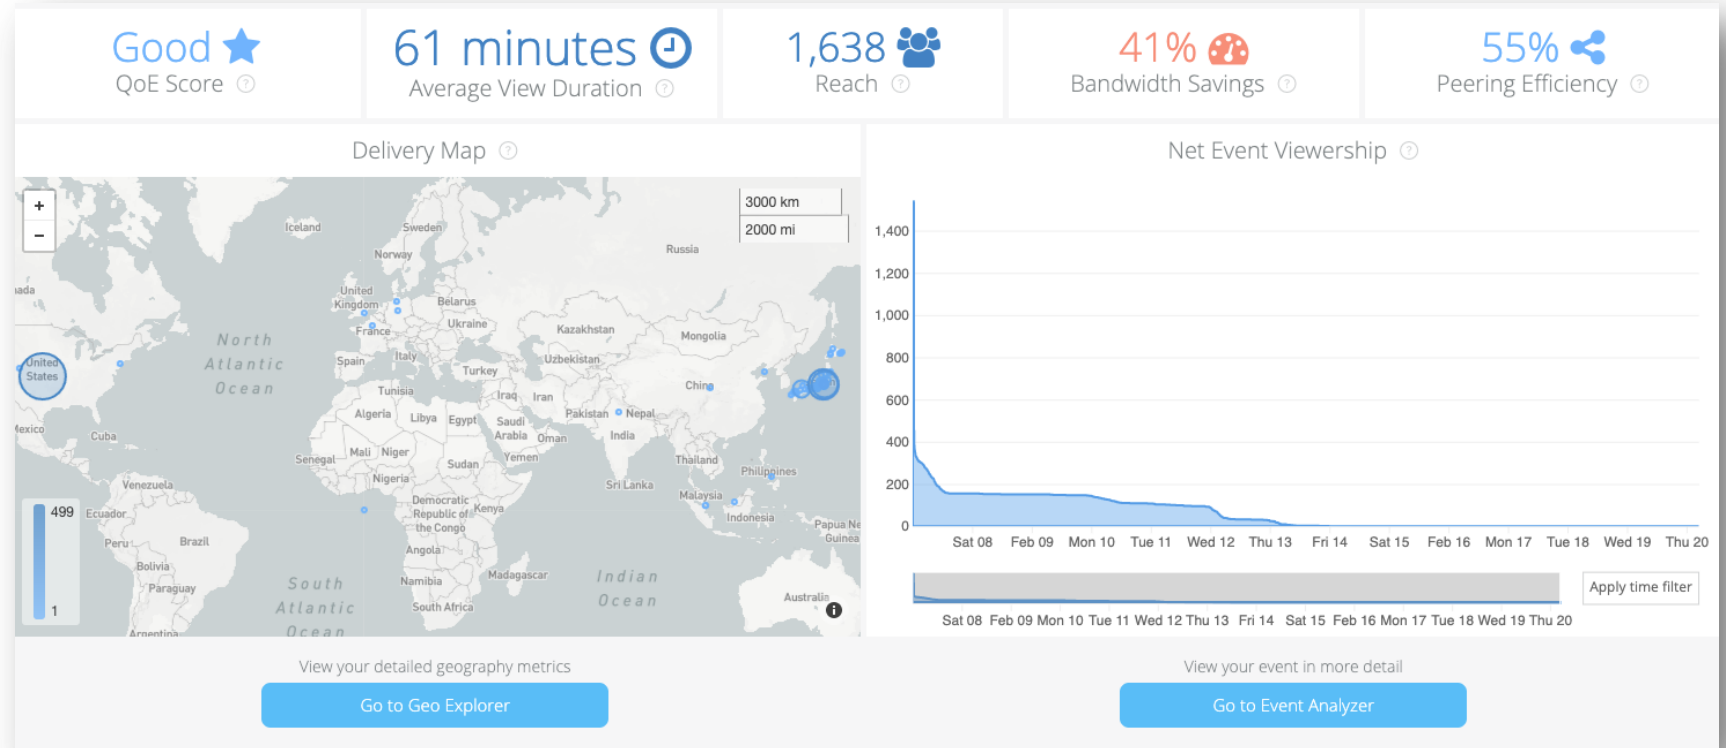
Good
QoE Score

61 minutes
Average View Duration

1,638
Reach

41%
Bandwidth Savings

55%
Peering Efficiency

Delivery Map

+
−
3000 km
2000 mi

Iceland
Sweden
Norway
Russia
ada
United Kingdom
Belarus
Ukraine
France
Kazakhstan
Mongolia
North Atlantic Ocean
Spain
Italy
Uzbekistan
United States
Turkey
Tunisia
Iraq
Iran
China
Algeria
Libya
Egypt
Saudi Arabia
Pakistan
Nepal
Mexico
Cuba
Oman
India
Senegal
Mali
Niger
Sudan
Yemen
Thailand
Philippines
Nigeria
Sri Lanka
Venezuela
Malaysia
Democratic Republic of the Congo
Kenya
Indonesia
499
Ecuador
Papua New Guinea
Peru
Brazil
Angola
Bolivia
Paraguay
South Atlantic Ocean
Namibia
Madagascar
Indian Ocean
Australia
South Africa
1
Argentina

Net Event Viewership

1,400
1,200
1,000
800
600
400
200
0
Sat 08 Feb 09 Mon 10 Tue 11 Wed 12 Thu 13 Fri 14 Sat 15 Feb 16 Mon 17 Tue 18 Wed 19 Thu 20

Apply time filter
Sat 08 Feb 09 Mon 10 Tue 11 Wed 12 Thu 13 Fri 14 Sat 15 Feb 16 Mon 17 Tue 18 Wed 19 Thu 20

View your detailed geography metrics
Go to Geo Explorer

View your event in more detail
Go to Event Analyzer